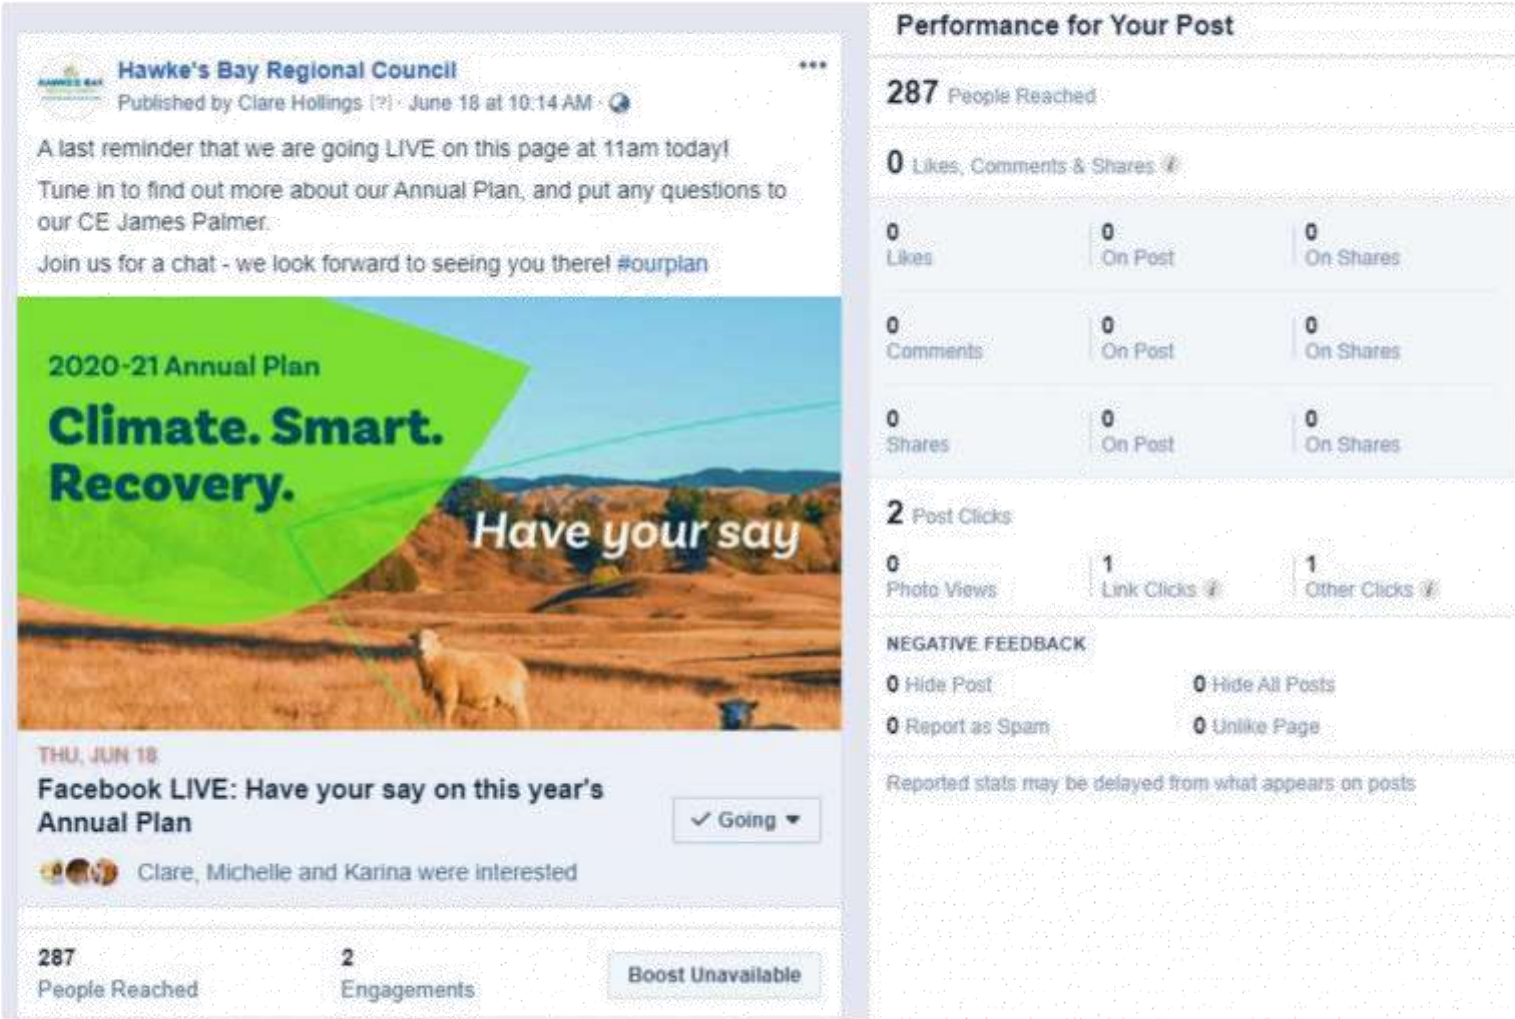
Hawke's Bay Regional Council
Published by Clare Hollings [?] · June 18 at 10:14 AM ·

A last reminder that we are going LIVE on this page at 11am today!

Tune in to find out more about our Annual Plan, and put any questions to our CE James Palmer.

Join us for a chat - we look forward to seeing you there! #ourplan

2020-21 Annual Plan
Climate. Smart. Recovery.
Have your say

THU, JUN 18
Facebook LIVE: Have your say on this year's Annual Plan
✓ Going
Clare, Michelle and Karina were interested

287
People Reached
2
Engagements
Boost Unavailable

Performance for Your Post

287 People Reached

0 Likes, Comments & Shares

| 0 Likes | 0 On Post | 0 On Shares |
|---|---|---|
| 0 Comments | 0 On Post | 0 On Shares |
| 0 Shares | 0 On Post | 0 On Shares |

2 Post Clicks

| 0 Photo Views | 1 Link Clicks | 1 Other Clicks |
|---|---|---|

NEGATIVE FEEDBACK
0 Hide Post
0 Hide All Posts
0 Report as Spam
0 Unlike Page

Reported stats may be delayed from what appears on posts